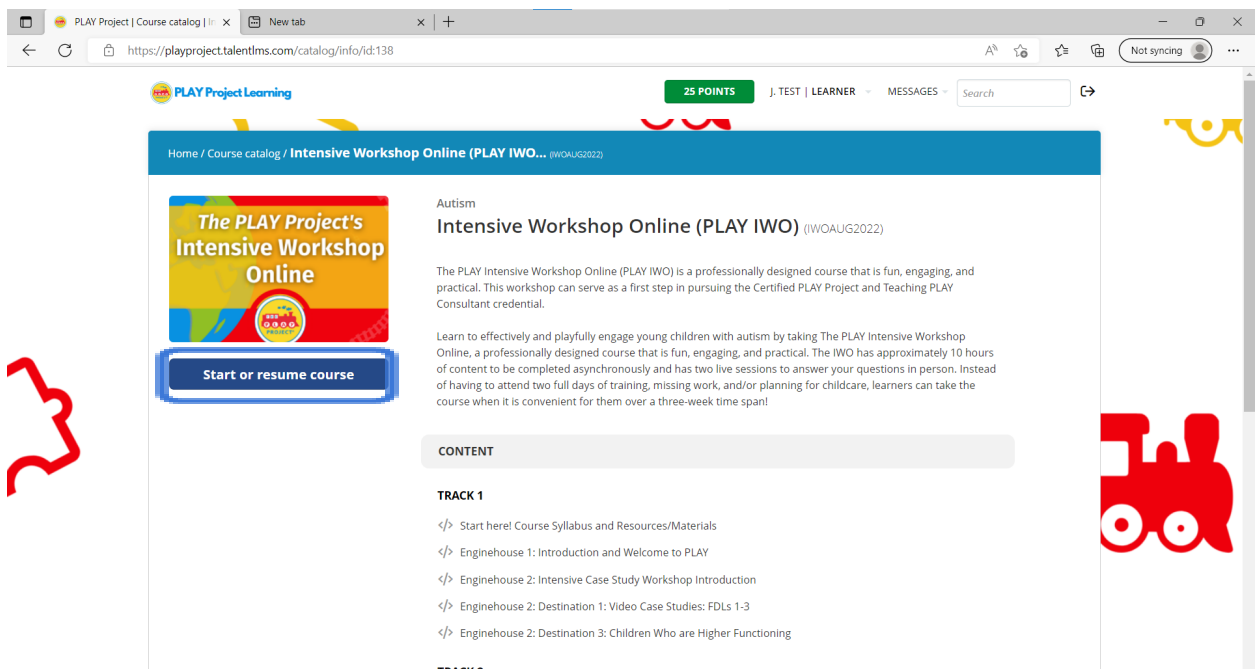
PLAY Project | Course catalog | In

New tab

https://playproject.talentlms.com/catalog/info/id:138

Not syncing

PLAY Project Learning

25 POINTS

J. TEST | LEARNER

MESSAGES

Search

Home / Course catalog / Intensive Workshop Online (PLAY IWO... (IWOAUG2022)

The PLAY Project's Intensive Workshop Online

Start or resume course

Autism

Intensive Workshop Online (PLAY IWO) (IWOAUG2022)

The PLAY Intensive Workshop Online (PLAY IWO) is a professionally designed course that is fun, engaging, and practical. This workshop can serve as a first step in pursuing the Certified PLAY Project and Teaching PLAY Consultant credential.

Learn to effectively and playfully engage young children with autism by taking The PLAY Intensive Workshop Online, a professionally designed course that is fun, engaging, and practical. The IWO has approximately 10 hours of content to be completed asynchronously and has two live sessions to answer your questions in person. Instead of having to attend two full days of training, missing work, and/or planning for childcare, learners can take the course when it is convenient for them over a three-week time span!

CONTENT

TRACK 1

Start here! Course Syllabus and Resources/Materials

Enginehouse 1: Introduction and Welcome to PLAY

Enginehouse 2: Intensive Case Study Workshop Introduction

Enginehouse 2: Destination 1: Video Case Studies: FDLs 1-3

Enginehouse 2: Destination 3: Children Who are Higher Functioning

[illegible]